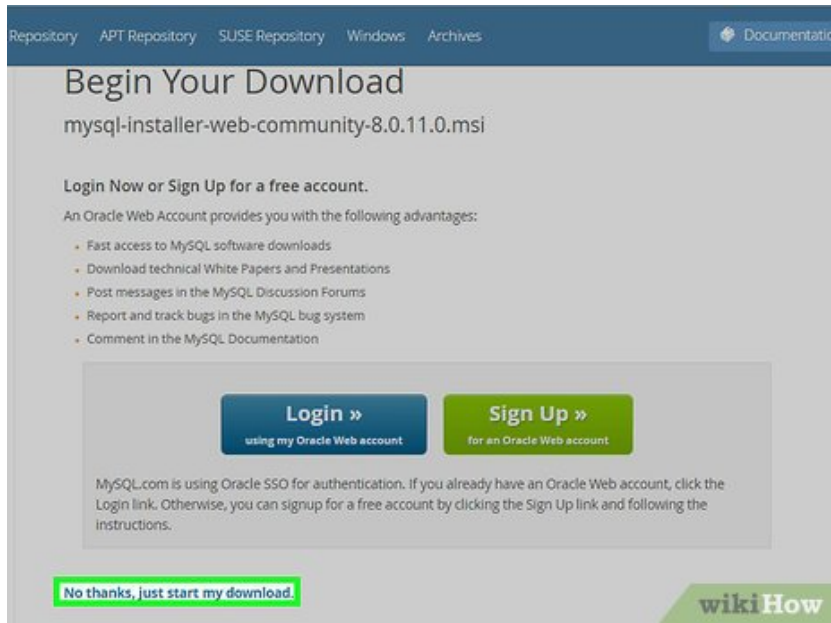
Repository APT Repository SUSE Repository Windows Archives Documentatio

Begin Your Download

mysql-installer-web-community-8.0.11.0.msi

Login Now or Sign Up for a free account.

An Oracle Web Account provides you with the following advantages:

- Fast access to MySQL software downloads
- Download technical White Papers and Presentations
- Post messages in the MySQL Discussion Forums
- Report and track bugs in the MySQL bug system
- Comment in the MySQL Documentation

Login » using my Oracle Web account

Sign Up » for an Oracle Web account

MySQL.com is using Oracle SSO for authentication. If you already have an Oracle Web account, click the Login link. Otherwise, you can signup for a free account by clicking the Sign Up link and following the instructions.

No thanks, just start my download.

wikiHow